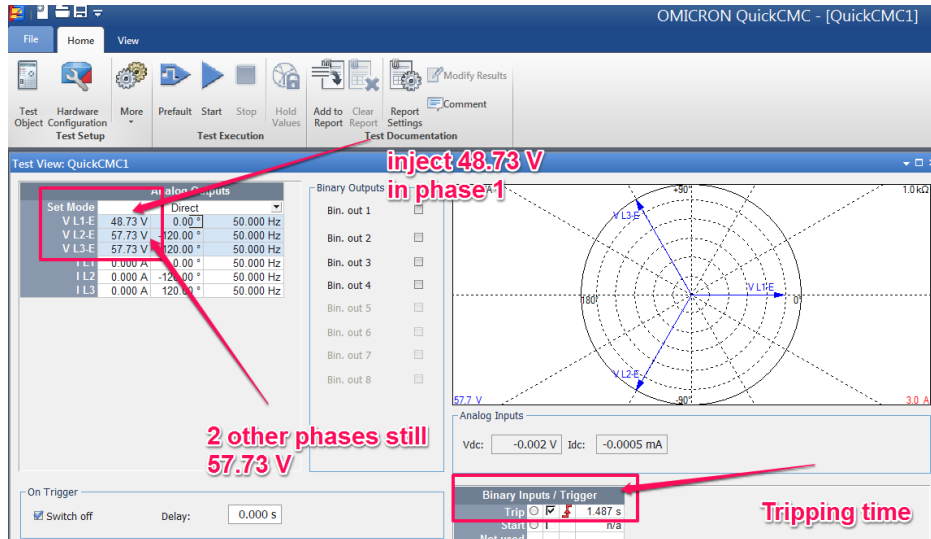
OMICRON QuickCMC - [QuickCMC1]

File Home View

Test Object Hardware Configuration More Test Setup

Prefault Start Stop Test Execution

Hold Values

Add to Report Clear Report Report Settings Modify Results Comment Test Documentation

Test View: QuickCMC1

inject 48.73 V in phase 1

| Set Mode | Analog Outputs Direct | | |
|---|---|---|---|
| V L1-E | 48.73 V | 0.00 ° | 50.000 Hz |
| V L2-E | 57.73 V | -120.00 ° | 50.000 Hz |
| V L3-E | 57.73 V | 120.00 ° | 50.000 Hz |
| I L1 | 0.000 A | 0.00 ° | 50.000 Hz |
| I L2 | 0.000 A | -120.00 ° | 50.000 Hz |
| I L3 | 0.000 A | 120.00 ° | 50.000 Hz |

Binary Outputs
Bin. out 1
Bin. out 2
Bin. out 3
Bin. out 4
Bin. out 5
Bin. out 6
Bin. out 7
Bin. out 8

90° 1.0 kΩ V L3-E V L1-E 180° 0° V L2-E 57.7 V -90° 3.0 A

Analog Inputs
Vdc: -0.002 V Idc: -0.0005 mA

2 other phases still 57.73 V

On Trigger
Switch off Delay: 0.000 s

Binary Inputs / Trigger
Trip 1.487 s
Start n/a
Not used

Tripping time